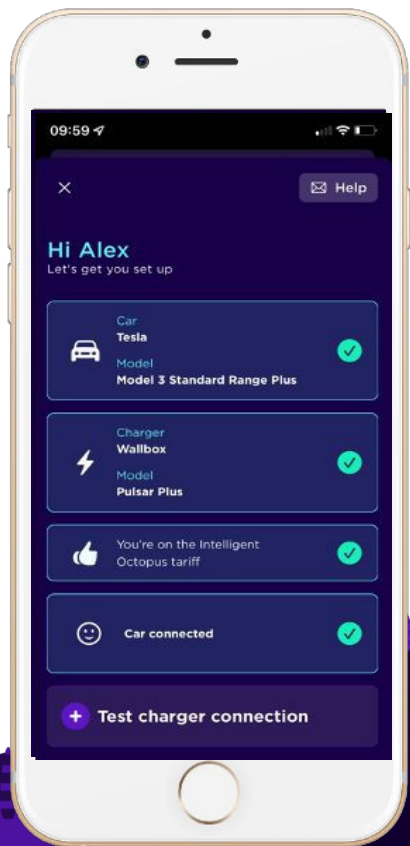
09:59

×

Help

Hi Alex
Let's get you set up

Car
Tesla
Model
Model 3 Standard Range Plus

Charger
Wallbox
Model
Pulsar Plus

You're on the Intelligent Octopus tariff

Car connected

+ Test charger connection